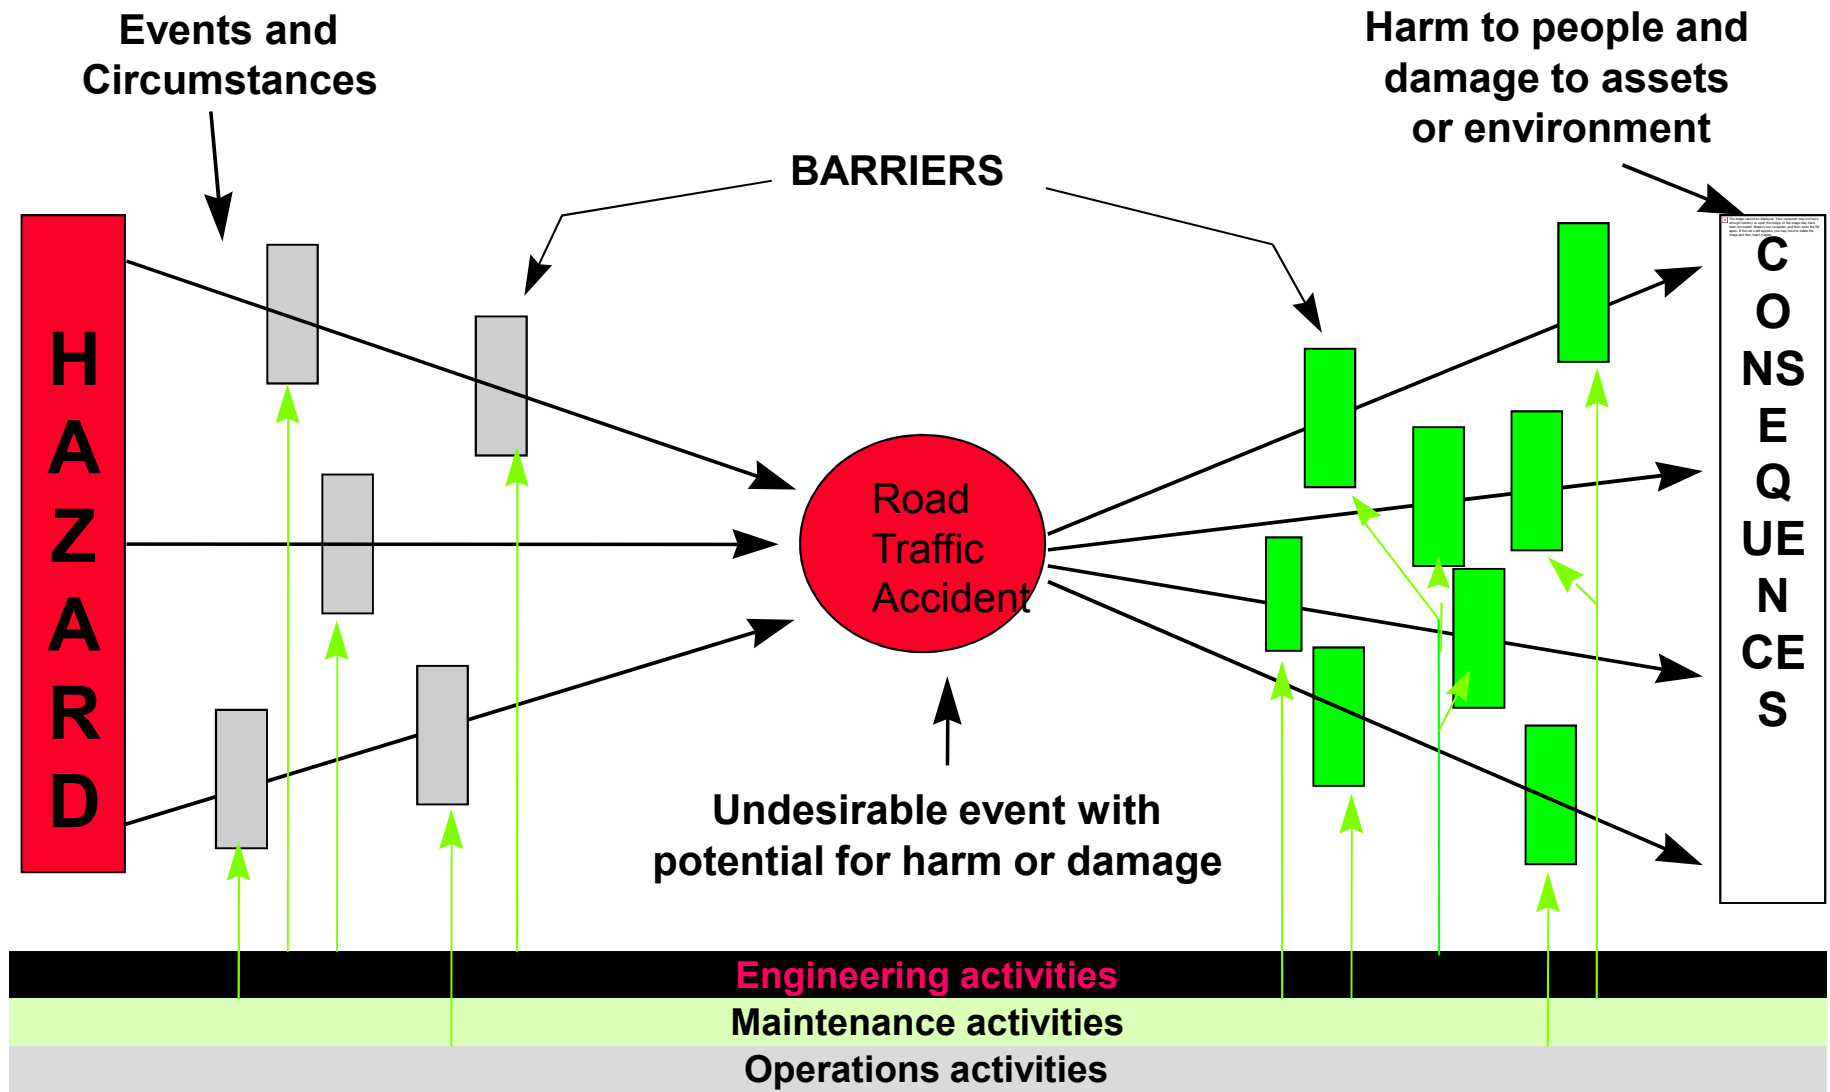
Events and Circumstances

BARRIERS

Harm to people and damage to assets or environment

HAZARD

Road Traffic Accident

C O NS E Q UE N CE S

Undesirable event with potential for harm or damage

Engineering activities

Maintenance activities

Operations activities